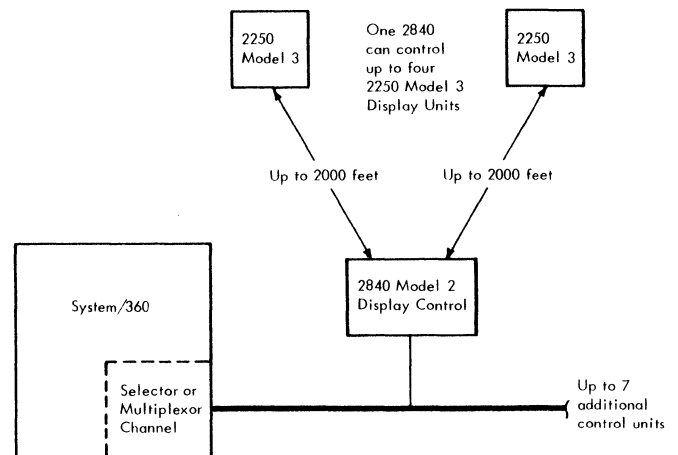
2250 Model 3

One 2840 can control up to four 2250 Model 3 Display Units

2250 Model 3

Up to 2000 feet

Up to 2000 feet

System/360

2840 Model 2 Display Control

Selector or Multiplexor Channel

Up to 7 additional control units